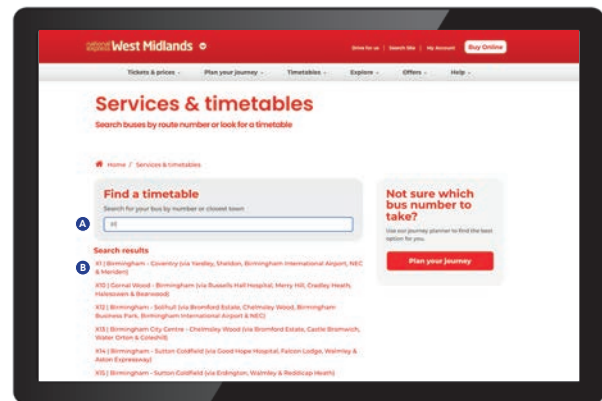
national express West Midlands

Drive for us | Search Site | My Account Buy Online

Tickets & prices Plan your journey Timetables Explore Offers Help

Services & timetables

Search buses by route number or look for a timetable

Home / Services & timetables

Find a timetable

Search for your bus by number or closest town

A

X1

Search results

B

X1 | Birmingham - Coventry (via Yardley, Sheldon, Birmingham International Airport, NEC & Meriden)

X10 | Cornal Wood - Birmingham (via Russells Hall Hospital, Merry Hill, Cradley Heath, Halesowen & Bearwood)

X12 | Birmingham - Solihull (via Bromford Estate, Chelmsley Wood, Birmingham Business Park, Birmingham International Airport & NEC)

X13 | Birmingham City Centre - Chelmsley Wood (via Bromford Estate, Castle Bromwich, Water Orton & Coleshill)

X14 | Birmingham - Sutton Coldfield (via Good Hope Hospital, Falcon Lodge, Walmley & Aston Expressway)

X15 | Birmingham - Sutton Coldfield (via Erdington, Walmley & Reddicap Heath)

Not sure which bus number to take?

Use our journey planner to find the best option for you.

Plan your journey